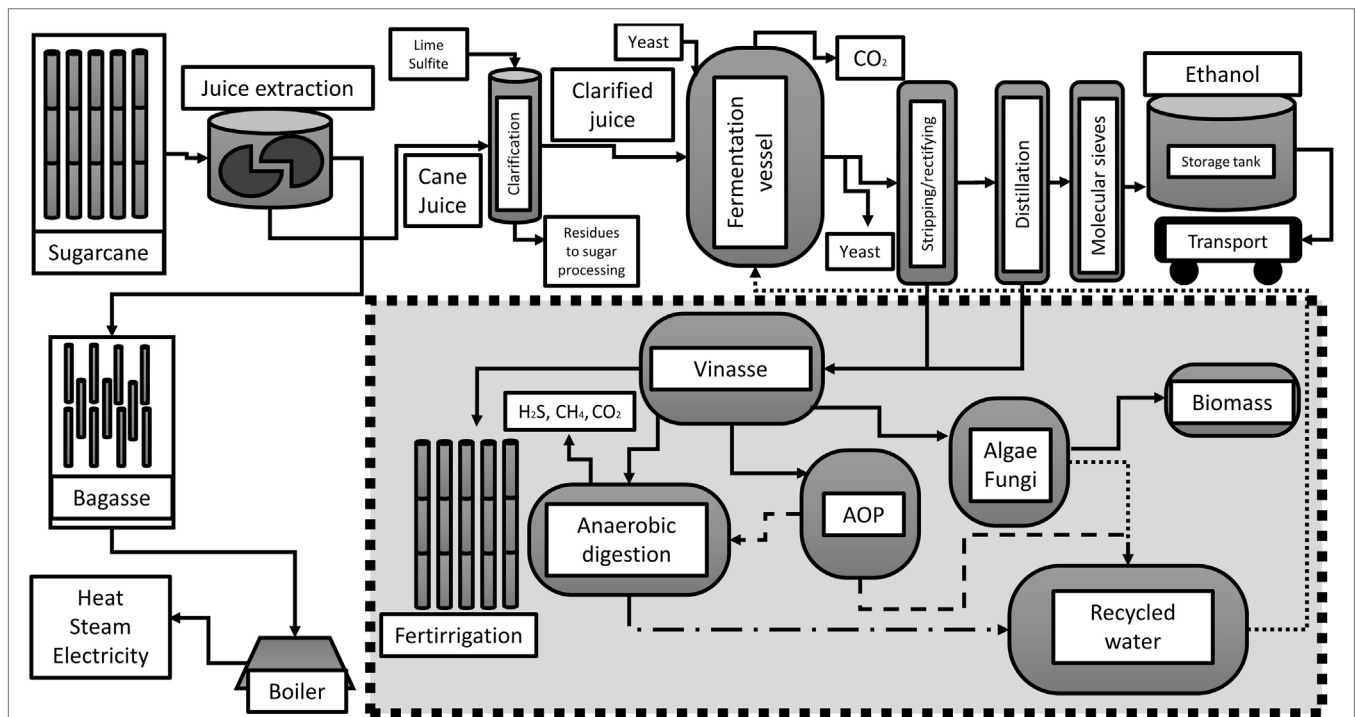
Sugarcane

Juice extraction

Lime
Sulfite

Clarification

Cane
Juice

Residues
to sugar
processing

Clarified
juice

Yeast

$CO_2$

Fermentation
vessel

Yeast

Stripping/rectifying

Distillation

Molecular sieves

Ethanol

Storage tank

Transport

Bagasse

Heat
Steam
Electricity

Boiler

Vinasse

$H_2S$, $CH_4$, $CO_2$

Fertirrigation

Anaerobic
digestion

AOP

Algae
Fungi

Biomass

Recycled
water